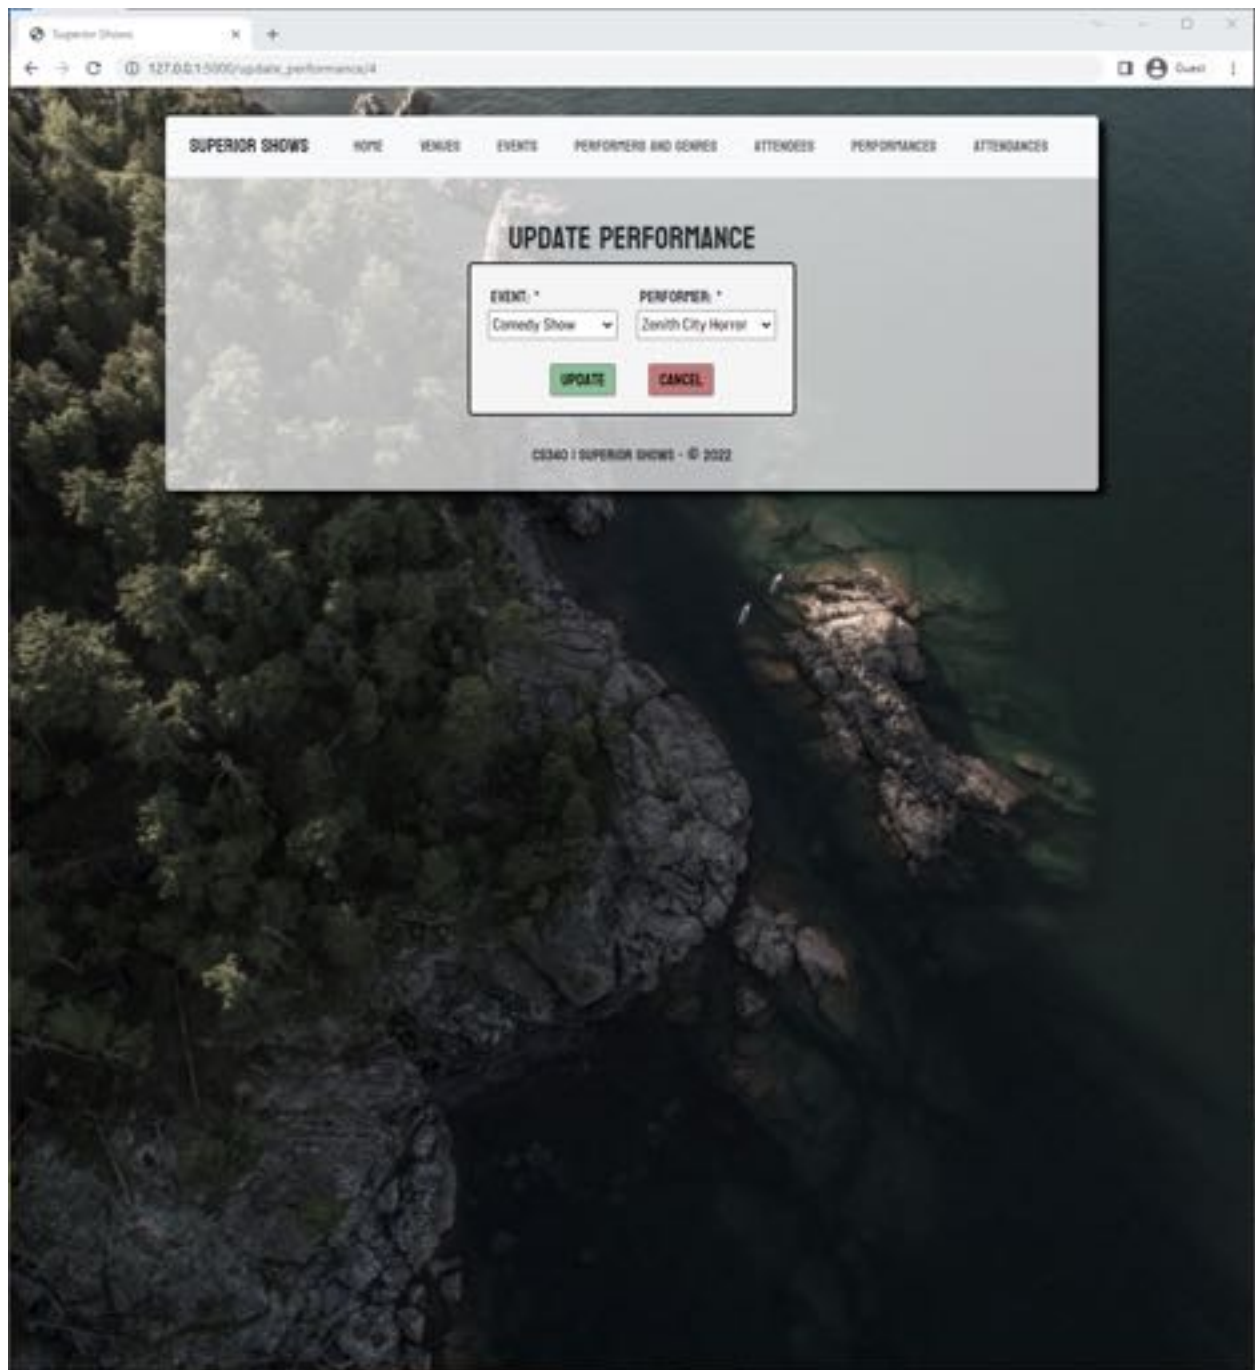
Superior Shows

127.0.0.1:5000/update_performance/4

Guest

SUPERIOR SHOWS HOME VENUES EVENTS PERFORMERS AND GENRES ATTENDEES PERFORMANCES ATTENDANCES

UPDATE PERFORMANCE

EVENT: *
Comedy Show

PERFORMER: *
Zenith City Horror

UPDATE CANCEL

CS340 | SUPERIOR SHOWS - © 2022